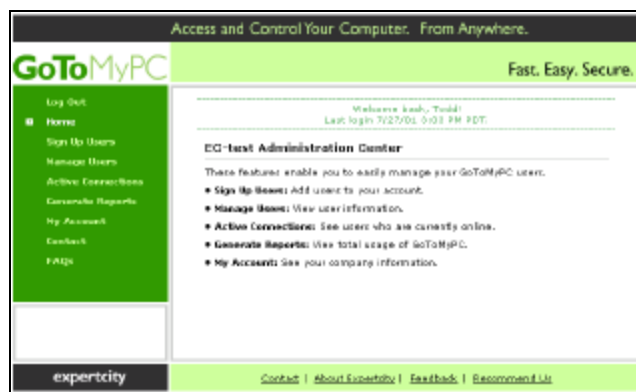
Access and Control Your Computer. From Anywhere.

GoToMyPC

Fast. Easy. Secure.

Log Out
Home
Sign Up Users
Manage Users
Active Connections
Generate Reports
My Account
Contact
FAQs

Welcome back, Todd!
Last login 7/27/01 0:03 PM PDT.

EC-test Administration Center

These features enable you to easily manage your GoToMyPC users.

• Sign Up Users: Add users to your account.
• Manage Users: View user information.
• Active Connections: See users who are currently online.
• Generate Reports: View total usage of GoToMyPC.
• My Account: See your company information.

expertcity

Contact | About Expertcity | Feedback | Recommend Us